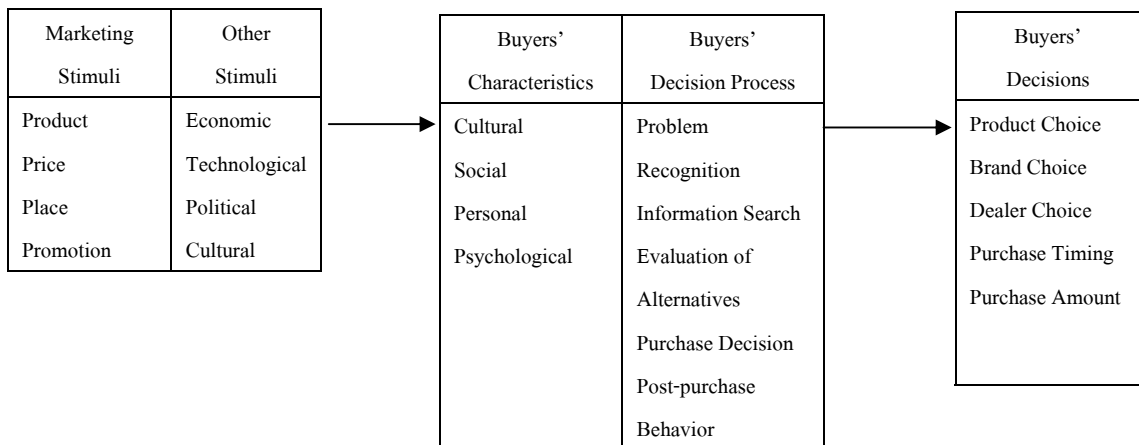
| Marketing Stimuli | Other Stimuli |
|---|---|
| Product<br>Price<br>Place<br>Promotion | Economic<br>Technological<br>Political<br>Cultural |

| Buyers' Characteristics | Buyers' Decision Process |
|---|---|
| Cultural<br>Social<br>Personal<br>Psychological | Problem Recognition<br>Information Search<br>Evaluation of Alternatives<br>Purchase Decision<br>Post-purchase Behavior |

| Buyers' Decisions |
|---|
| Product Choice<br>Brand Choice<br>Dealer Choice<br>Purchase Timing<br>Purchase Amount |